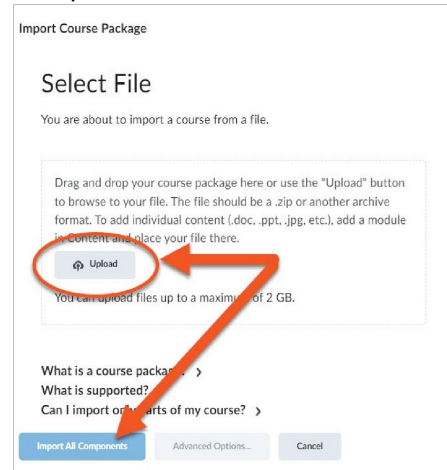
Import Course Package

Select File

You are about to import a course from a file.

Drag and drop your course package here or use the "Upload" button to browse to your file. The file should be a .zip or another archive format. To add individual content (.doc, .ppt, .jpg, etc.), add a module in Content and place your file there.

Upload

You can upload files up to a maximum of 2 GB.

What is a course packa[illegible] ›
What is supported?
Can I import o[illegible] parts of my course? ›

Import All Components
Advanced Options...
Cancel